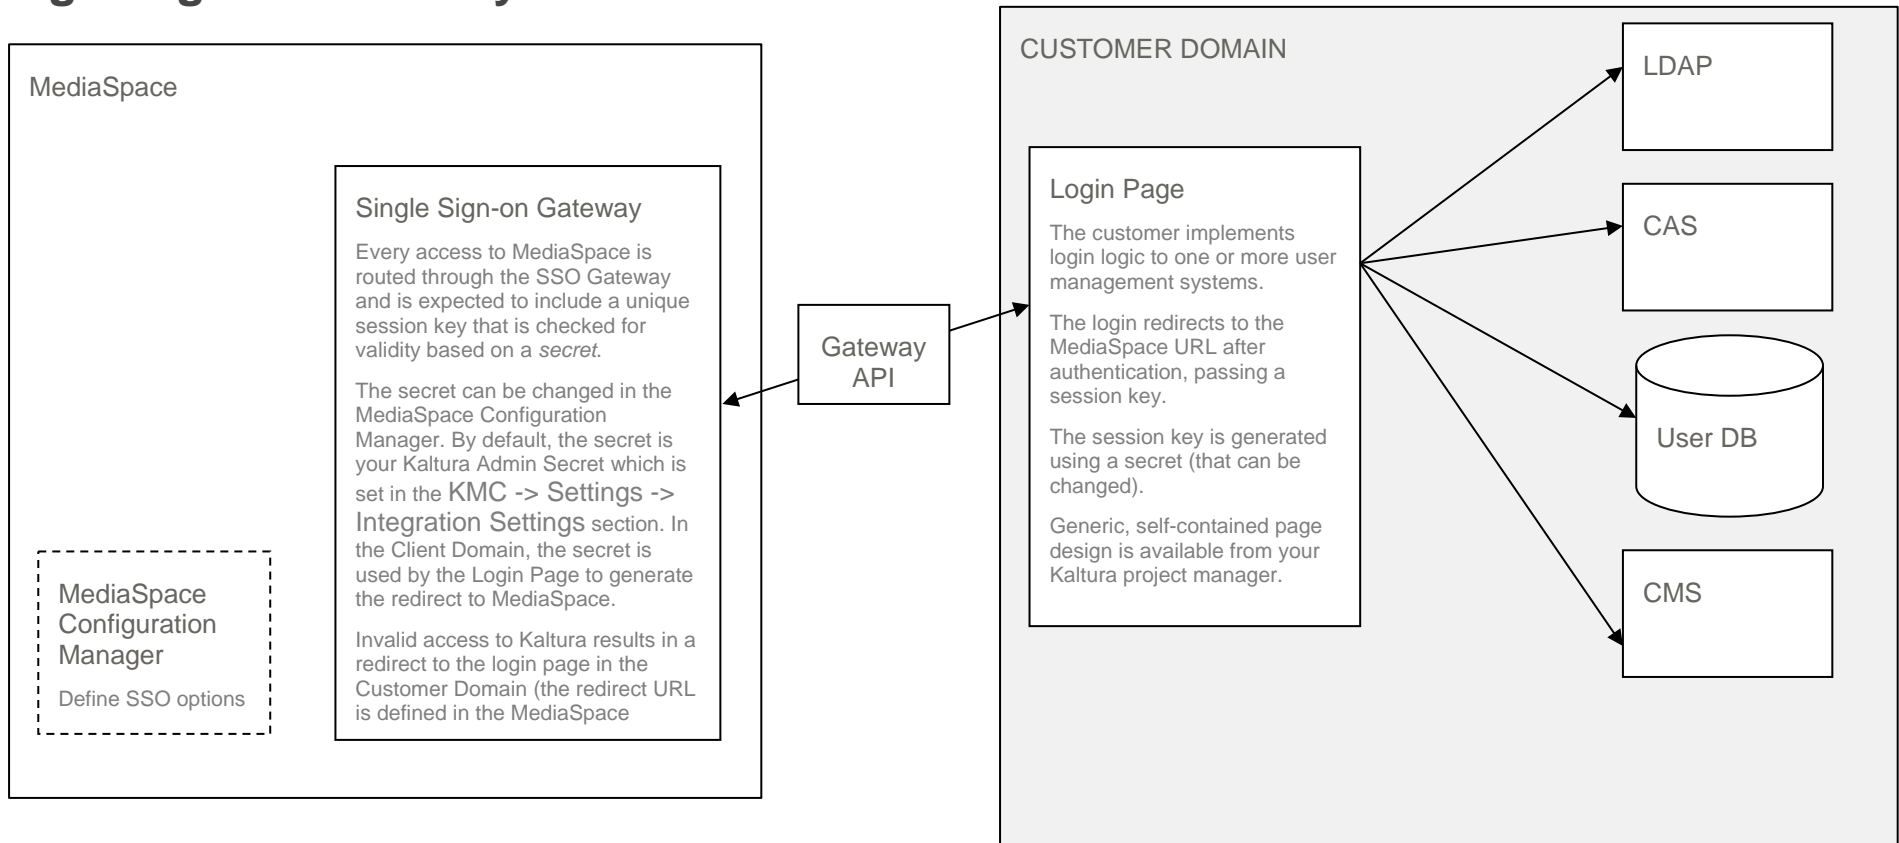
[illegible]

MediaSpace

Single Sign-on Gateway

Every access to MediaSpace is routed through the SSO Gateway and is expected to include a unique session key that is checked for validity based on a *secret*.

The secret can be changed in the MediaSpace Configuration Manager. By default, the secret is your Kaltura Admin Secret which is set in the KMC -> Settings -> Integration Settings section. In the Client Domain, the secret is used by the Login Page to generate the redirect to MediaSpace.

Invalid access to Kaltura results in a redirect to the login page in the Customer Domain (the redirect URL is defined in the MediaSpace

MediaSpace Configuration Manager

Define SSO options

Gateway API

CUSTOMER DOMAIN

Login Page

The customer implements login logic to one or more user management systems.

The login redirects to the MediaSpace URL after authentication, passing a session key.

The session key is generated using a secret (that can be changed).

Generic, self-contained page design is available from your Kaltura project manager.

LDAP

CAS

User DB

CMS